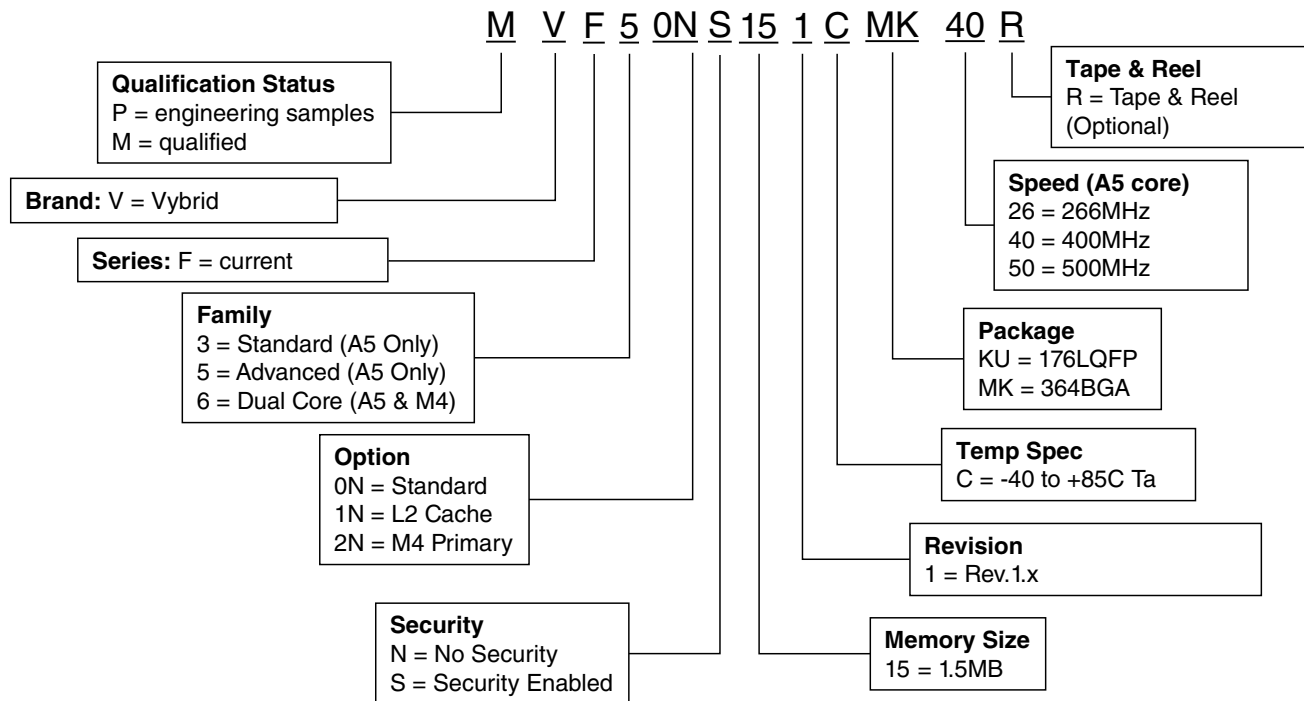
M V F 5 0N S 15 1 C MK 40 R

Qualification Status
P = engineering samples
M = qualified

Brand: V = Vybrid

Series: F = current

Family
3 = Standard (A5 Only)
5 = Advanced (A5 Only)
6 = Dual Core (A5 & M4)

Option
0N = Standard
1N = L2 Cache
2N = M4 Primary

Security
N = No Security
S = Security Enabled

Tape & Reel
R = Tape & Reel
(Optional)

Speed (A5 core)
26 = 266MHz
40 = 400MHz
50 = 500MHz

Package
KU = 176LQFP
MK = 364BGA

Temp Spec
C = -40 to +85C Ta

Revision
1 = Rev.1.x

Memory Size
15 = 1.5MB